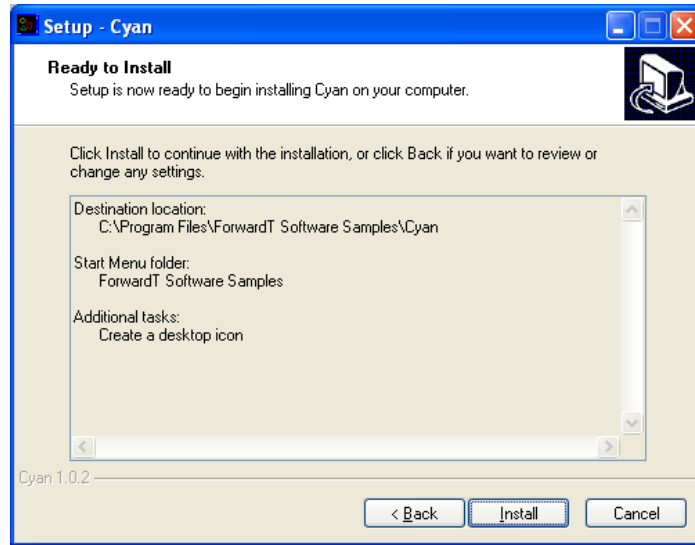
Setup - Cyan

Ready to Install
Setup is now ready to begin installing Cyan on your computer.

Click Install to continue with the installation, or click Back if you want to review or change any settings.

Destination location:
C:\Program Files\ForwardT Software Samples\Cyan

Start Menu folder:
ForwardT Software Samples

Additional tasks:
Create a desktop icon

Cyan 1.0.2

< Back
Install
Cancel